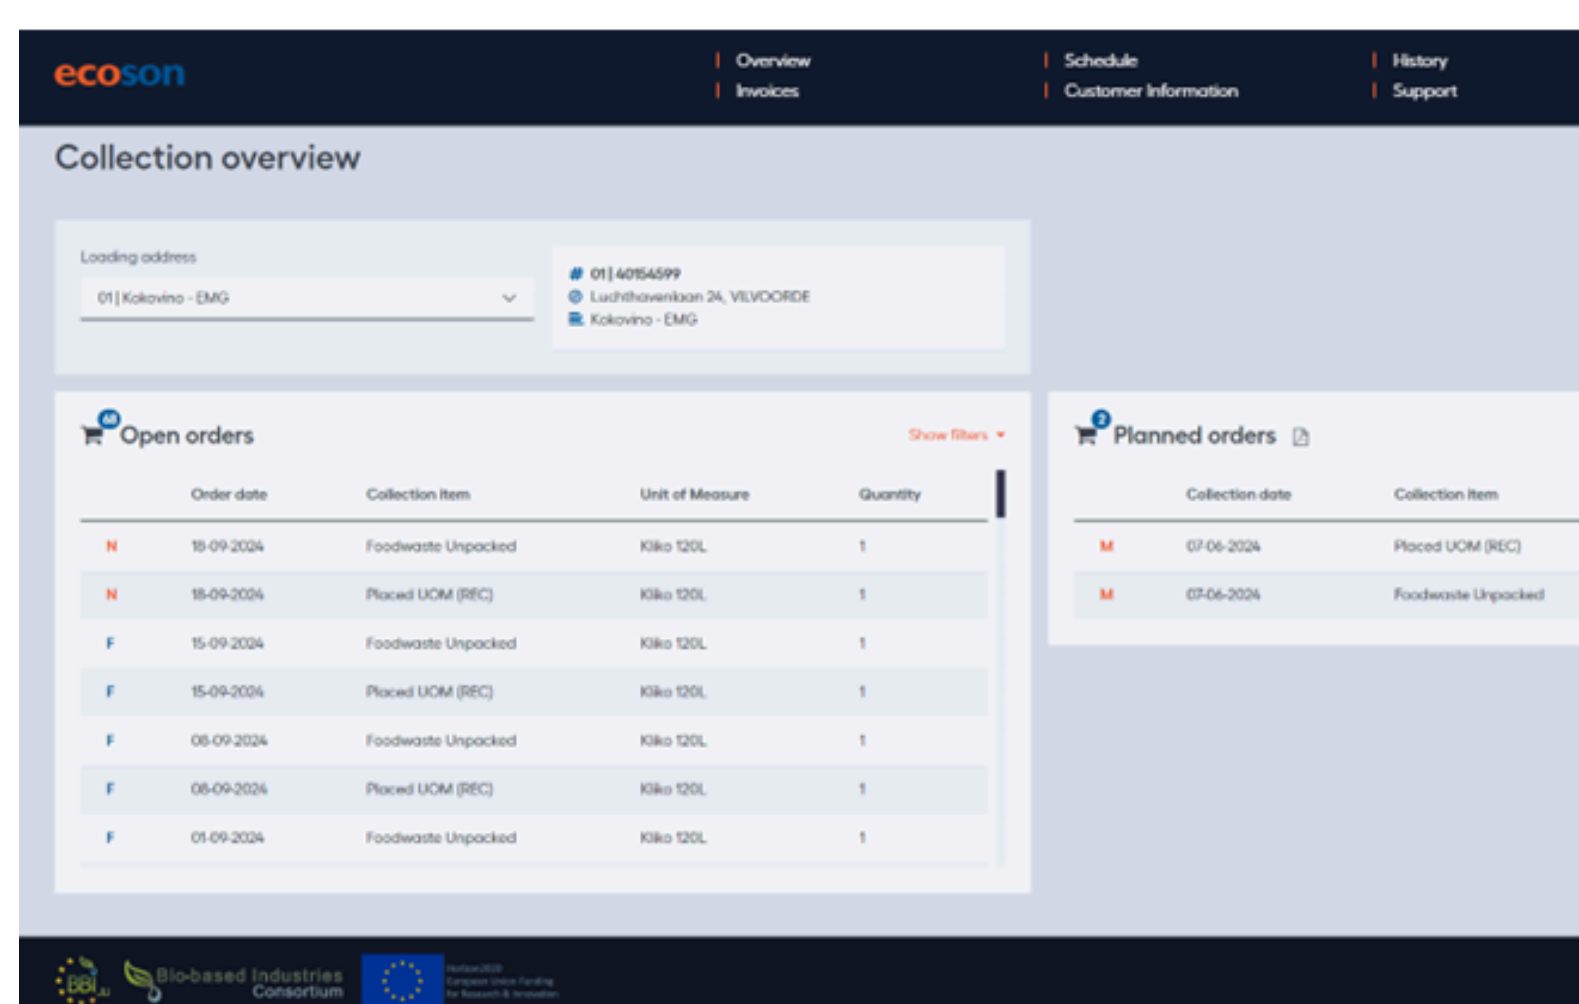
ecoson

Overview
Invoices
Schedule
Customer Information
History
Support

Collection overview

Loading address
01 | Kokovino - EMG

01 | 40154599
Luchthavenlaan 24, VILVOORDE
Kokovino - EMG

48 Open orders
Show filters

| | Order date | Collection item | Unit of Measure | Quantity |
|---|---|---|---|---|
| N | 18-09-2024 | Foodwaste Unpacked | Kliko 120L | 1 |
| N | 18-09-2024 | Placed UOM (REC) | Kliko 120L | 1 |
| F | 15-09-2024 | Foodwaste Unpacked | Kliko 120L | 1 |
| F | 15-09-2024 | Placed UOM (REC) | Kliko 120L | 1 |
| F | 08-09-2024 | Foodwaste Unpacked | Kliko 120L | 1 |
| F | 08-09-2024 | Placed UOM (REC) | Kliko 120L | 1 |
| F | 01-09-2024 | Foodwaste Unpacked | Kliko 120L | 1 |

2 Planned orders

| | Collection date | Collection item |
|---|---|---|
| M | 07-06-2024 | Placed UOM (REC) |
| M | 07-06-2024 | Foodwaste Unpacked |

BBI.eu
Bio-based Industries Consortium
Horizon 2020 European Union Funding for Research & Innovation